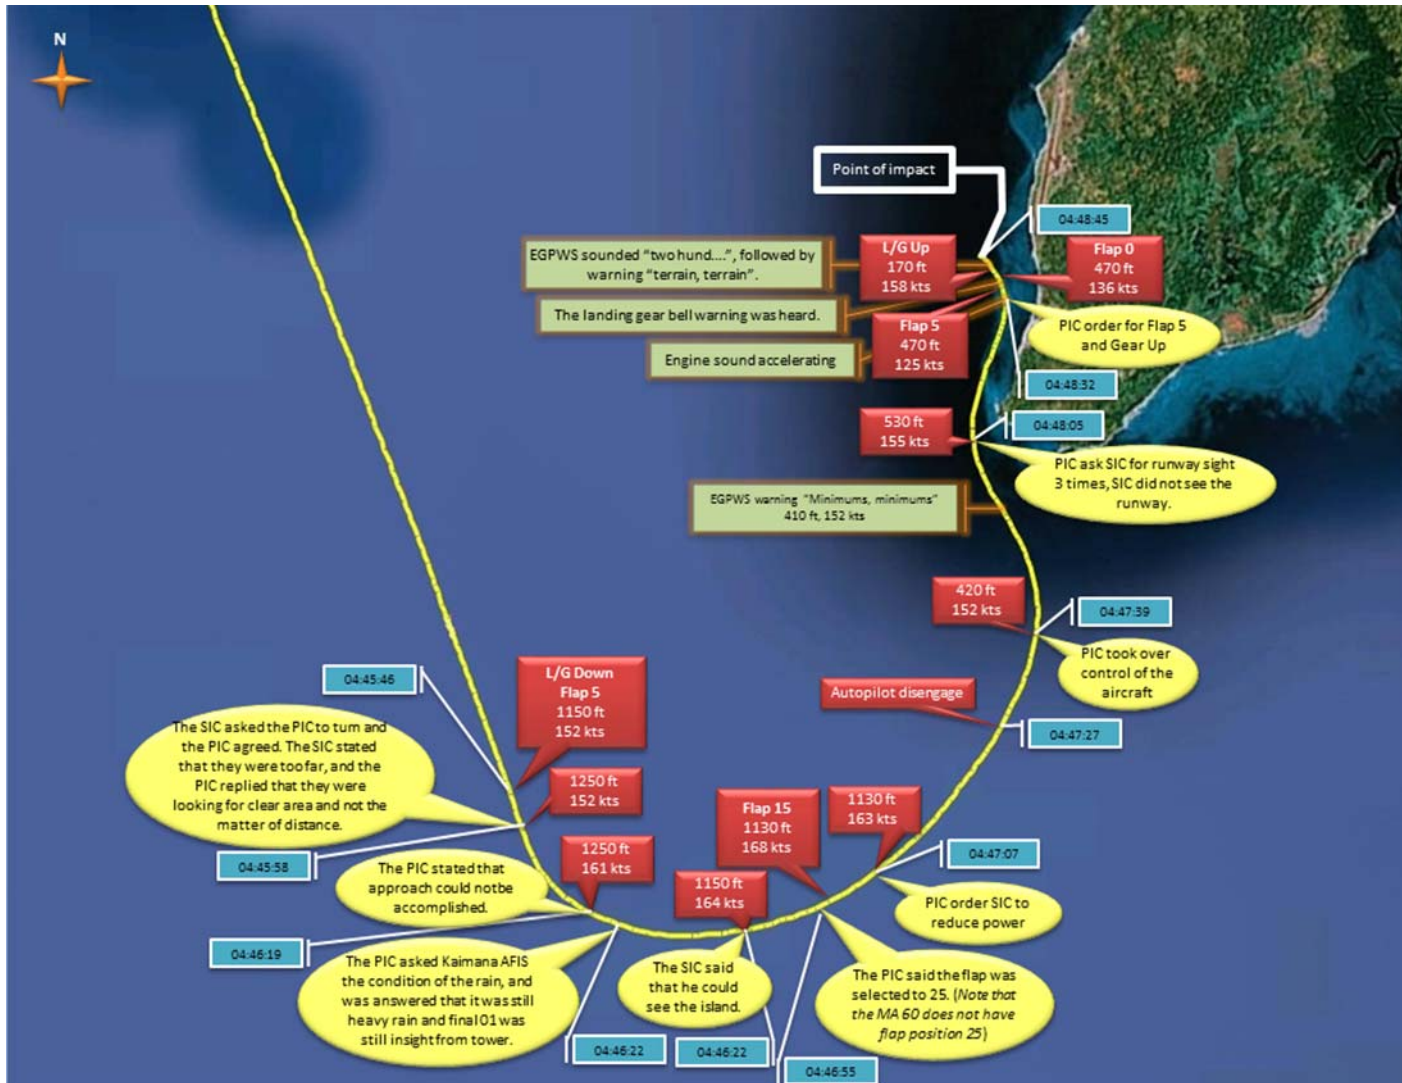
N

Point of impact

04:48:45

EGPWS sounded "two hund....", followed by warning "terrain, terrain".

L/G Up
170 ft
158 kts

Flap 0
470 ft
136 kts

The landing gear bell warning was heard.

Flap 5
470 ft
125 kts

PIC order for Flap 5 and Gear Up

Engine sound accelerating

04:48:32

530 ft
155 kts

04:48:05

PIC ask SIC for runway sight 3 times, SIC did not see the runway.

EGPWS warning "Minimums, minimums"
410 ft, 152 kts

420 ft
152 kts

04:47:39

PIC took over control of the aircraft

04:45:46

L/G Down
Flap 5
1150 ft
152 kts

Autopilot disengage

04:47:27

The SIC asked the PIC to turn and the PIC agreed. The SIC stated that they were too far, and the PIC replied that they were looking for clear area and not the matter of distance.

1250 ft
152 kts

Flap 15
1130 ft
168 kts

1130 ft
163 kts

04:45:58

1250 ft
161 kts

04:47:07

The PIC stated that approach could notbe accomplished.

1150 ft
164 kts

PIC order SIC to reduce power

04:46:19

The PIC asked Kaimana AFIS the condition of the rain, and was answered that it was still heavy rain and final 01 was still insight from tower.

The SIC said that he could see the island.

The PIC said the flap was selected to 25. (Note that the MA 60 does not have flap position 25)

04:46:22

04:46:22

04:46:55